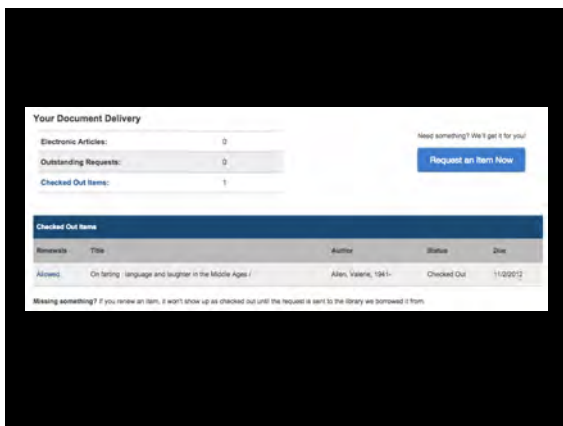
Your Document Delivery

| Electronic Articles: | 0 |
|---|---|
| Outstanding Requests: | 0 |
| Checked Out Items: | 1 |

Need something? We'll get it for you!

Request an Item Now

Checked Out Items

| Renewals | Title | Author | Status | Due |
|---|---|---|---|---|
| Allowed | On farting : language and laughter in the Middle Ages / | Allen, Valerie, 1941- | Checked Out | 11/2/2012 |

Missing something? If you renew an item, it won't show up as checked out until the request is sent to the library we borrowed it from.